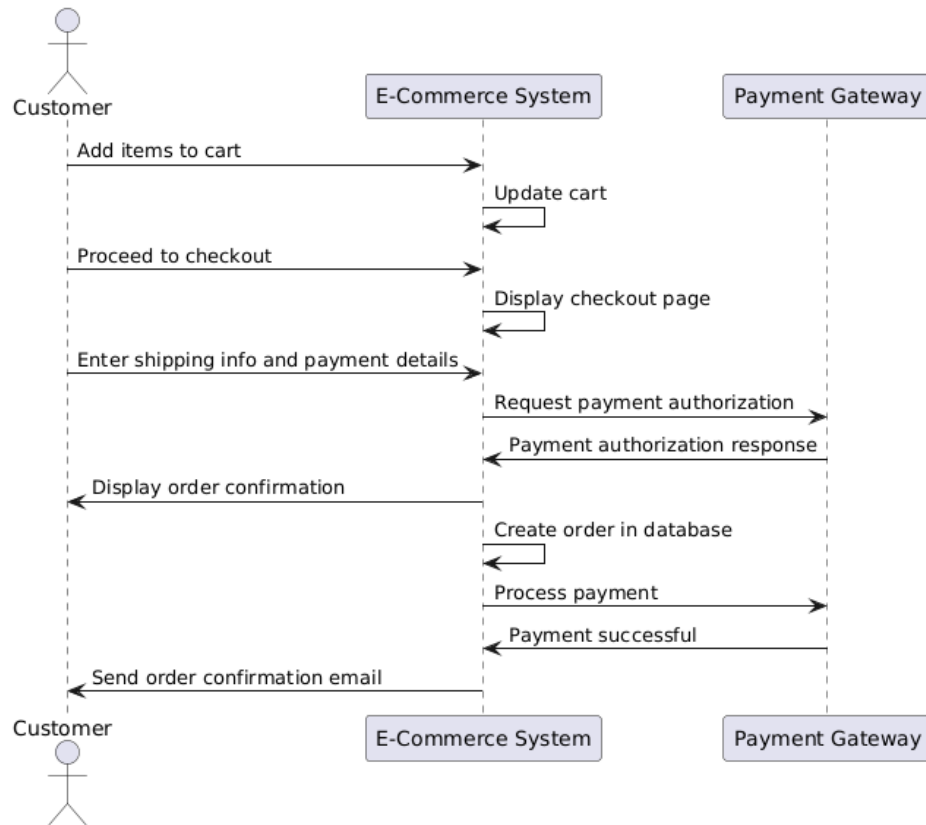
Customer

E-Commerce System

Payment Gateway

Add items to cart

Update cart

Proceed to checkout

Display checkout page

Enter shipping info and payment details

Request payment authorization

Payment authorization response

Display order confirmation

Create order in database

Process payment

Payment successful

Send order confirmation email

Customer

E-Commerce System

Payment Gateway